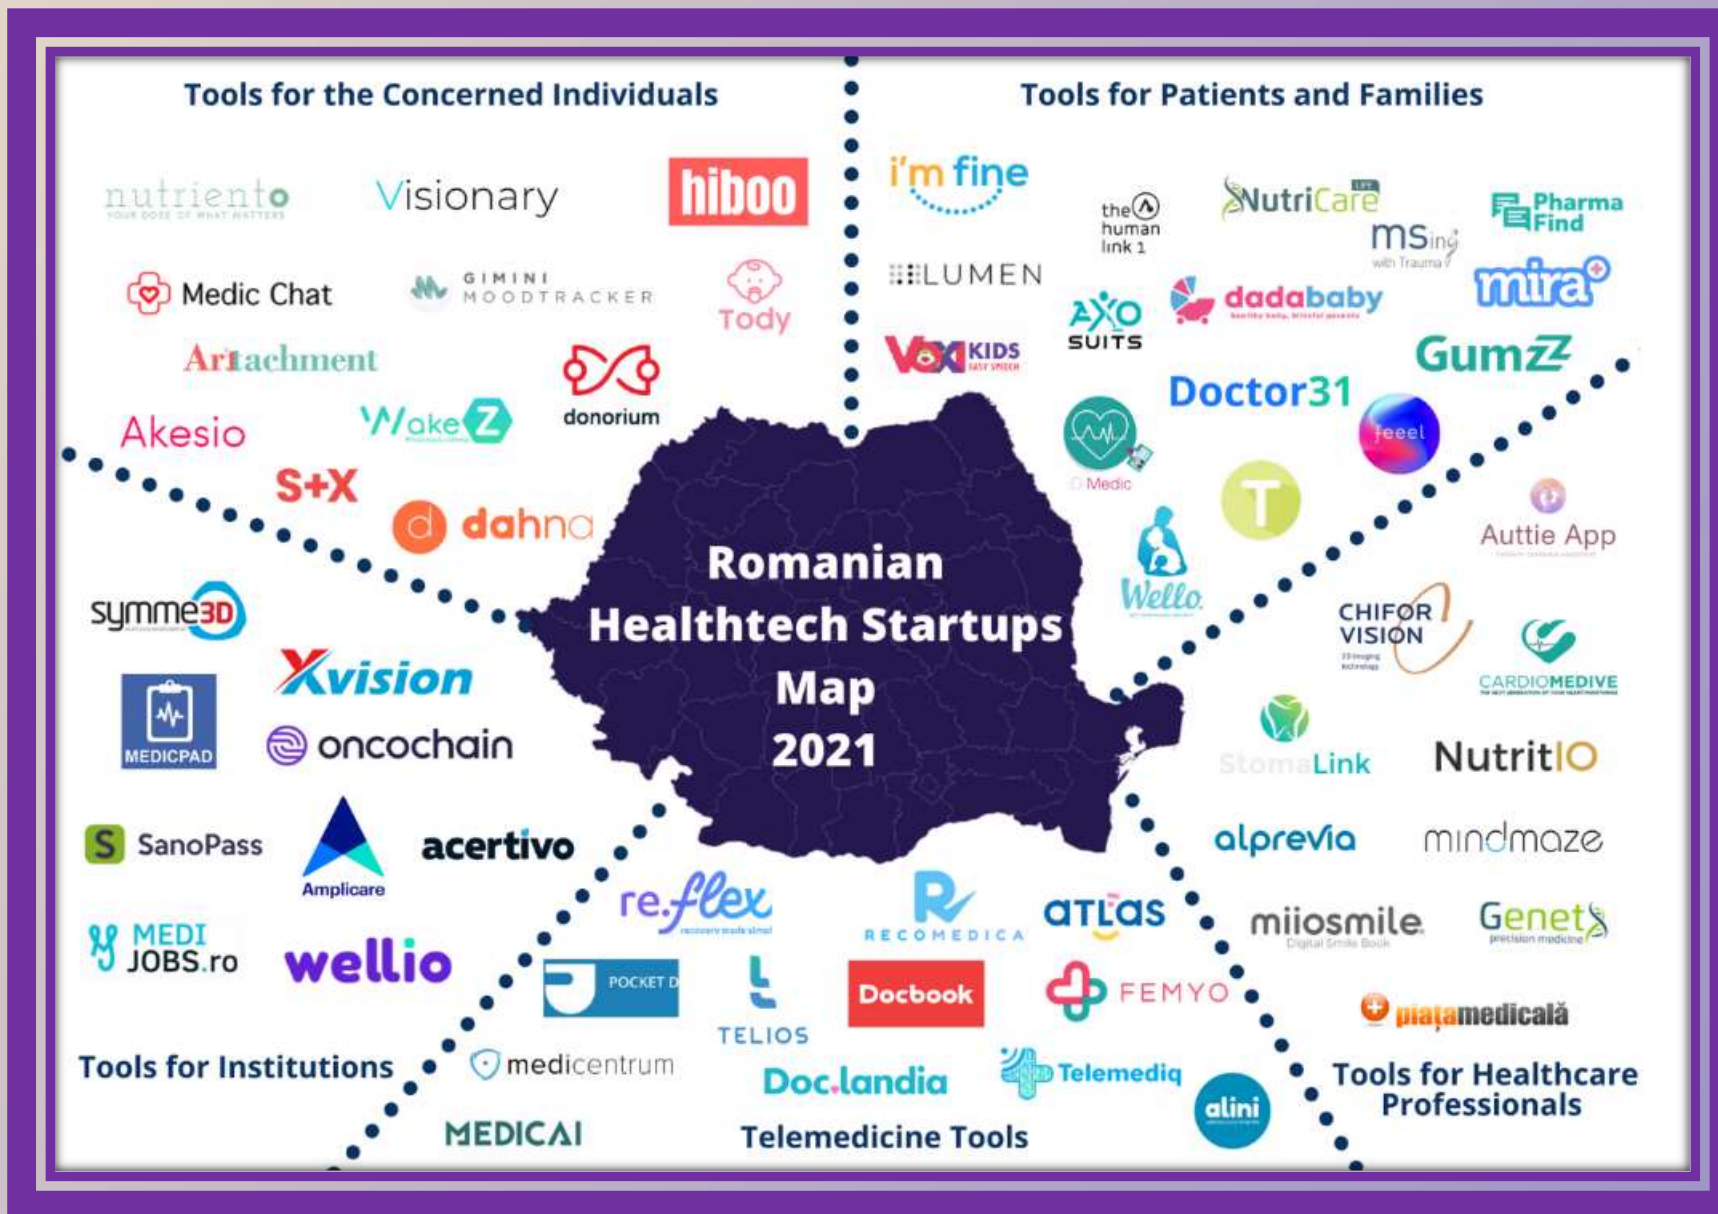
Tools for the Concerned Individuals

Tools for Patients and Families

nutriento
YOUR DOSE OF WHAT MATTERS

Visionary

hiboo

i'm fine

the human link

NutriCare

Pharma Find

MSing with Trauma

LUMEN

dadababy

mira

Medic Chat

GIMINI MOODTRACKER

Tody

AXO SUITS

Artachment

donorium

VOX KIDS

GumZ

Doctor31

Akesio

WakeZ

Medic

feeel

S+X

dahna

T

Auttie App

Romanian Healthtech Startups Map 2021

Wello

symme3D

CHIFOR VISION

CARDIOMEDIVE

Xvision

MEDICPAD

oncochain

StomaLink

NutritIO

SanoPass

Amplicare

acertivo

alprevia

mindmaze

re.flex

RECOMEDICA

atlas

miiosmile
Digital Smile Book

Genetx
precision medicine

MEDI JOBS.ro

wellio

POCKET D

TELIOS

Docbook

FEMYO

piațamedicală

Tools for Institutions

medicentrum

Doc.landia

Telemediq

alini

Tools for Healthcare Professionals

MEDICAI

Telemedicine Tools